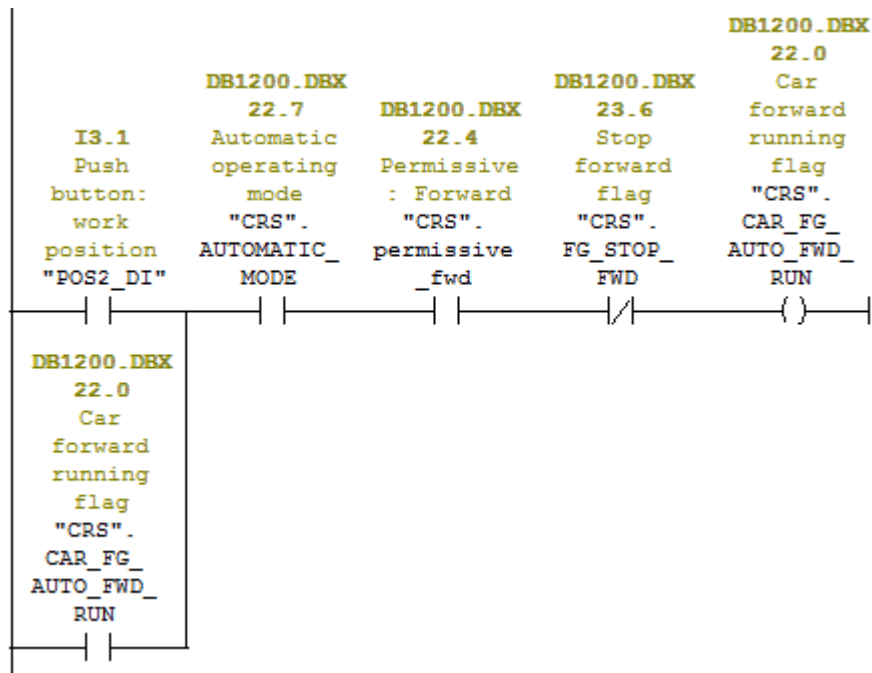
I3.1
Push
button:
work
position
"POS2_DI"

DB1200.DBX
22.7
Automatic
operating
mode
"CRS".
AUTOMATIC_
MODE

DB1200.DBX
22.4
Permissive
: Forward
"CRS".
permissive
_fwd

DB1200.DBX
23.6
Stop
forward
flag
"CRS".
FG_STOP_
FWD

DB1200.DBX
22.0
Car
forward
running
flag
"CRS".
CAR_FG_
AUTO_FWD_
RUN

DB1200.DBX
22.0
Car
forward
running
flag
"CRS".
CAR_FG_
AUTO_FWD_
RUN